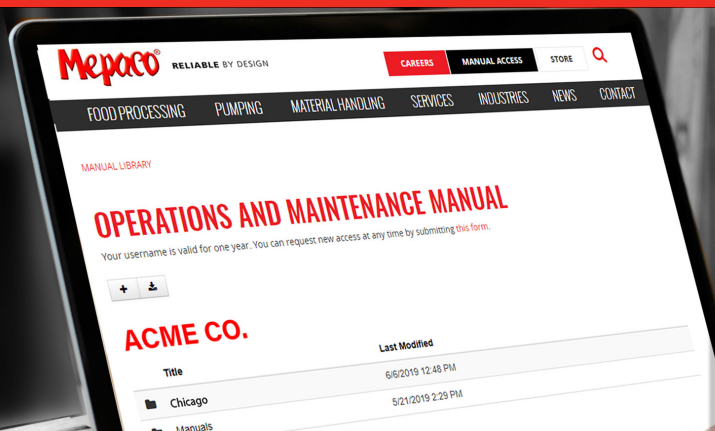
Mepaco® RELIABLE BY DESIGN

CAREERS MANUAL ACCESS STORE

FOOD PROCESSING PUMPING MATERIAL HANDLING SERVICES INDUSTRIES NEWS CONTACT

MANUAL LIBRARY

OPERATIONS AND MAINTENANCE MANUAL

Your username is valid for one year. You can request new access at any time by submitting this form.

+

ACME CO.

| Title | Last Modified |
|---|---|
| Chicago | 6/6/2019 12:48 PM |
| Manuals | 5/21/2019 2:29 PM |